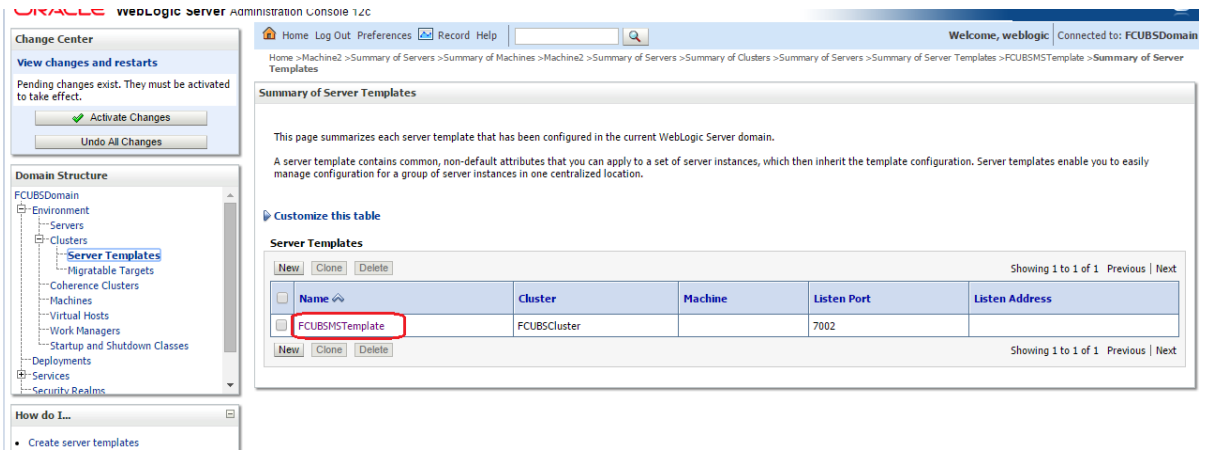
ORACLE WebLogic Server Administration Console 12c

Home Log Out Preferences Record Help

Welcome, weblogic Connected to: FCUBSDomain

Home >Machine2 >Summary of Servers >Summary of Machines >Machine2 >Summary of Servers >Summary of Clusters >Summary of Servers >Summary of Server Templates >FCUBSMSTemplate >Summary of Server Templates

Change Center

View changes and restarts

Pending changes exist. They must be activated to take effect.

Activate Changes

Undo All Changes

Domain Structure

FCUBSDomain
Environment
Servers
Clusters
Server Templates
Migratable Targets
Coherence Clusters
Machines
Virtual Hosts
Work Managers
Startup and Shutdown Classes
Deployments
Services
Security Realms

How do I...

• Create server templates

Summary of Server Templates

This page summarizes each server template that has been configured in the current WebLogic Server domain.

A server template contains common, non-default attributes that you can apply to a set of server instances, which then inherit the template configuration. Server templates enable you to easily manage configuration for a group of server instances in one centralized location.

Customize this table

Server Templates

New Clone Delete

Showing 1 to 1 of 1 Previous | Next

| | Name | Cluster | Machine | Listen Port | Listen Address |
|---|---|---|---|---|---|
| | FCUBSMSTemplate | FCUBSCluster | | 7002 | |

New Clone Delete

Showing 1 to 1 of 1 Previous | Next